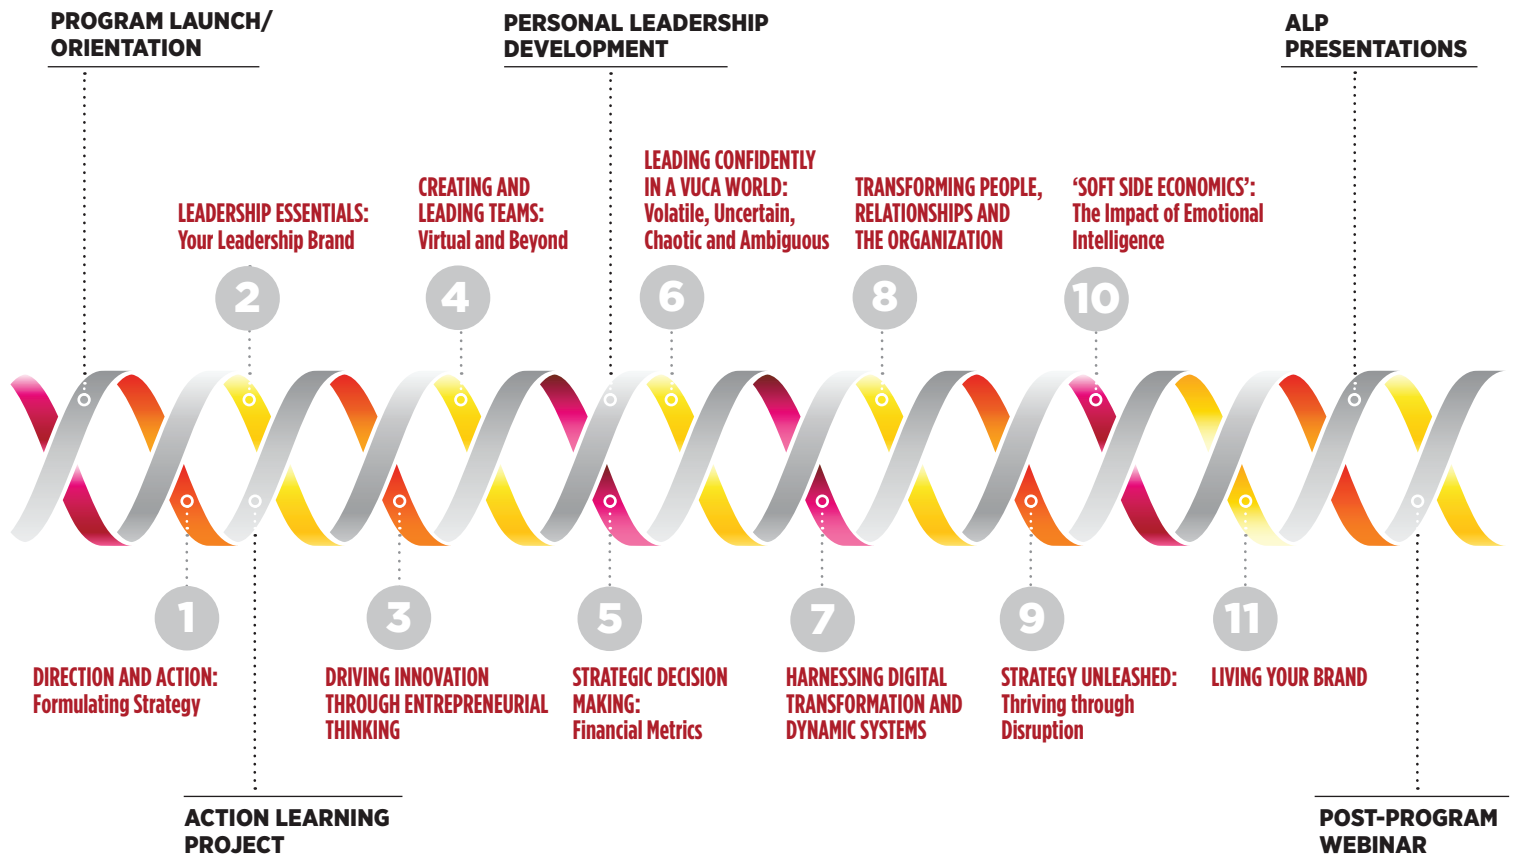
PROGRAM LAUNCH/ ORIENTATION

PERSONAL LEADERSHIP DEVELOPMENT

ALP PRESENTATIONS

LEADERSHIP ESSENTIALS: Your Leadership Brand

CREATING AND LEADING TEAMS: Virtual and Beyond

LEADING CONFIDENTLY IN A VUCA WORLD: Volatile, Uncertain, Chaotic and Ambiguous

TRANSFORMING PEOPLE, RELATIONSHIPS AND THE ORGANIZATION

'SOFT SIDE ECONOMICS': The Impact of Emotional Intelligence

2

4

6

8

10

1

3

5

7

9

11

DIRECTION AND ACTION: Formulating Strategy

DRIVING INNOVATION THROUGH ENTREPRENEURIAL THINKING

STRATEGIC DECISION MAKING: Financial Metrics

HARNESSING DIGITAL TRANSFORMATION AND DYNAMIC SYSTEMS

STRATEGY UNLEASHED: Thriving through Disruption

LIVING YOUR BRAND

ACTION LEARNING PROJECT

POST-PROGRAM WEBINAR